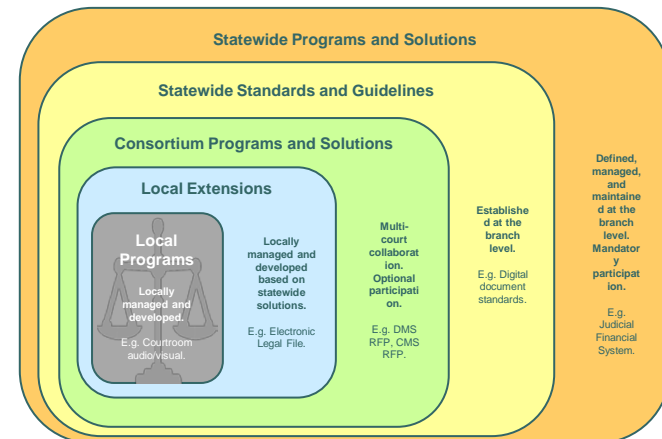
Statewide Programs and Solutions

Statewide Standards and Guidelines

Consortium Programs and Solutions

Local Extensions

Local Programs

Locally managed and developed.

E.g. Courtroom audio/visual.

Locally managed and developed based on statewide solutions.

E.g. Electronic Legal File.

Multi-court collaboration. Optional participation.

E.g. DMS RFP, CMS RFP.

Established at the branch level.

E.g. Digital document standards.

Defined, managed, and maintained at the branch level. Mandatory participation.

E.g. Judicial Financial System.